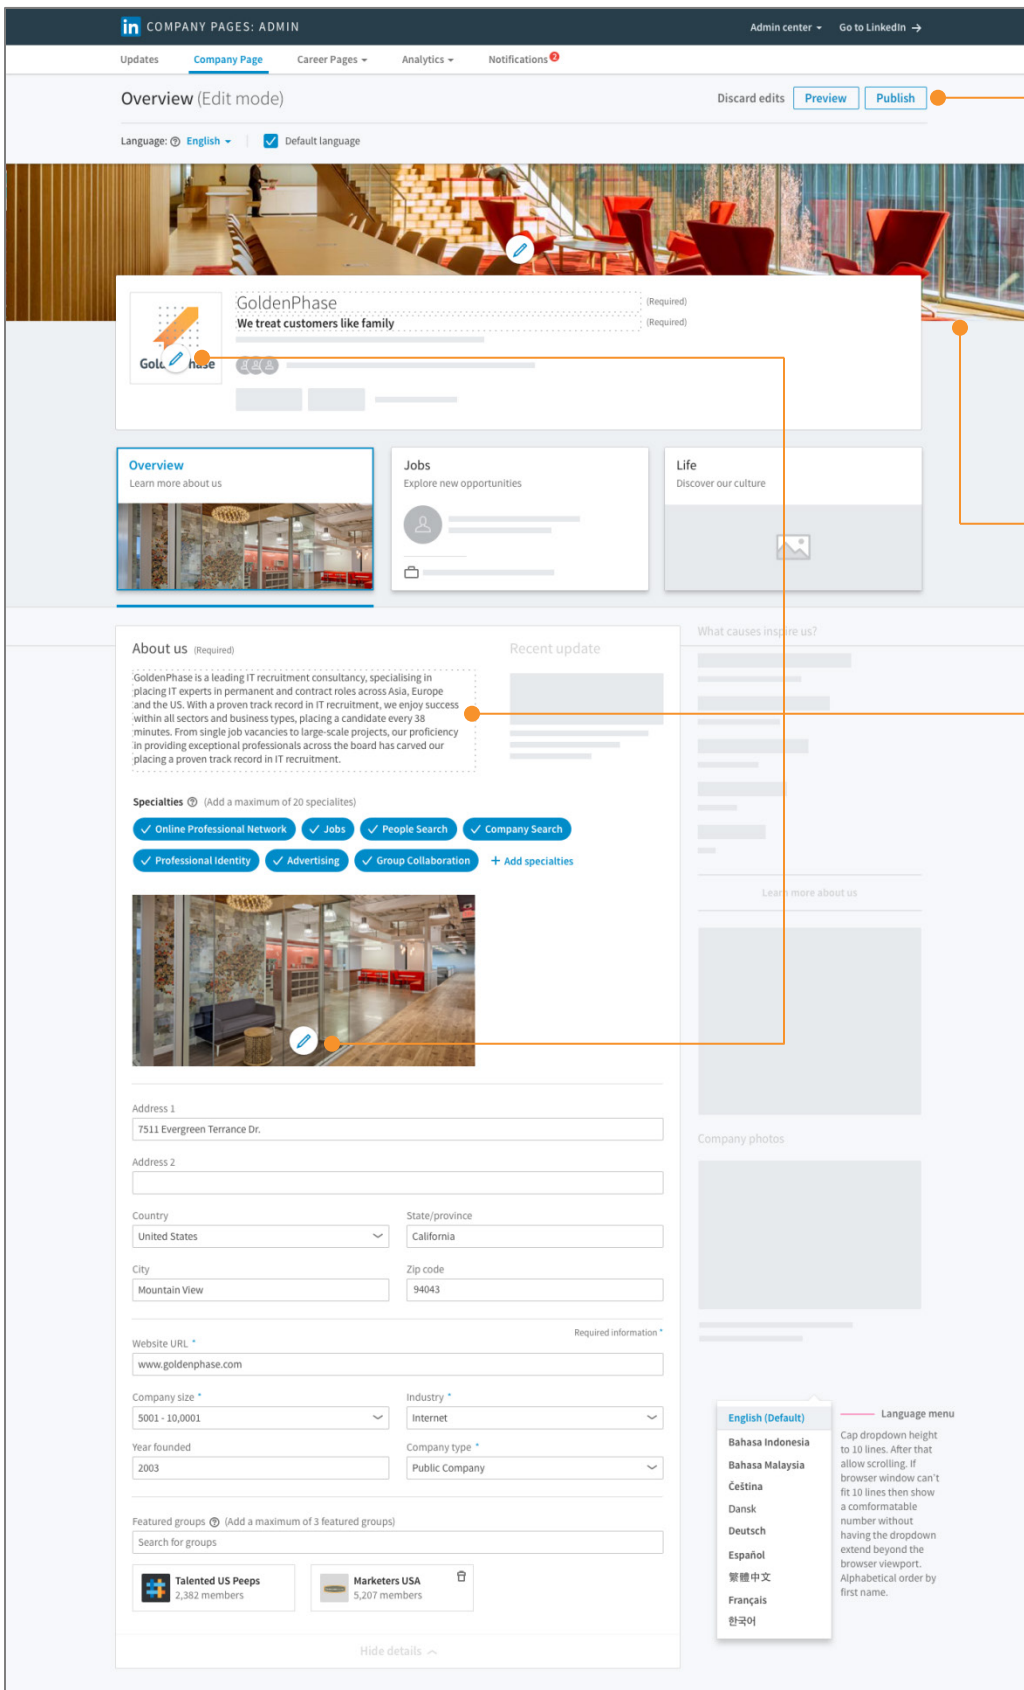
in COMPANY PAGES: ADMIN

Admin center ▾ Go to LinkedIn →

Updates Company Page Career Pages ▾ Analytics ▾ Notifications 2

Overview (Edit mode)

Discard edits Preview Publish

Language: English ▾ Default language

GoldenPhase (Required)
We treat customers like family (Required)

Overview
Learn more about us

Jobs
Explore new opportunities

Life
Discover our culture

About us (Required)

Recent update

What causes inspire us?

GoldenPhase is a leading IT recruitment consultancy, specialising in placing IT experts in permanent and contract roles across Asia, Europe and the US. With a proven track record in IT recruitment, we enjoy success within all sectors and business types, placing a candidate every 38 minutes. From single job vacancies to large-scale projects, our proficiency in providing exceptional professionals across the board has carved our placing a proven track record in IT recruitment.

Specialties (Add a maximum of 20 specialites)

✓ Online Professional Network ✓ Jobs ✓ People Search ✓ Company Search
✓ Professional Identity ✓ Advertising ✓ Group Collaboration + Add specialties

Learn more about us

Address 1
7511 Evergreen Terrance Dr.

Address 2

Country
United States

State/province
California

City
Mountain View

Zip code
94043

Company photos

Required information *

Website URL *
www.goldenphase.com

Company size *
5001 - 10,0001

Industry *
Internet

Year founded
2003

Company type *
Public Company

Featured groups (Add a maximum of 3 featured groups)
Search for groups

Talented US Peeps
2,382 members

Marketers USA
5,207 members

Hide details

English (Default)
Bahasa Indonesia
Bahasa Malaysia
Čeština
Dansk
Deutsch
Español
繁體中文
Français
한국어

Language menu
Cap dropdown height to 10 lines. After that allow scrolling. If browser window can't fit 10 lines then show a comformatable number without having the dropdown extend beyond the browser viewport. Alphabetical order by first name.